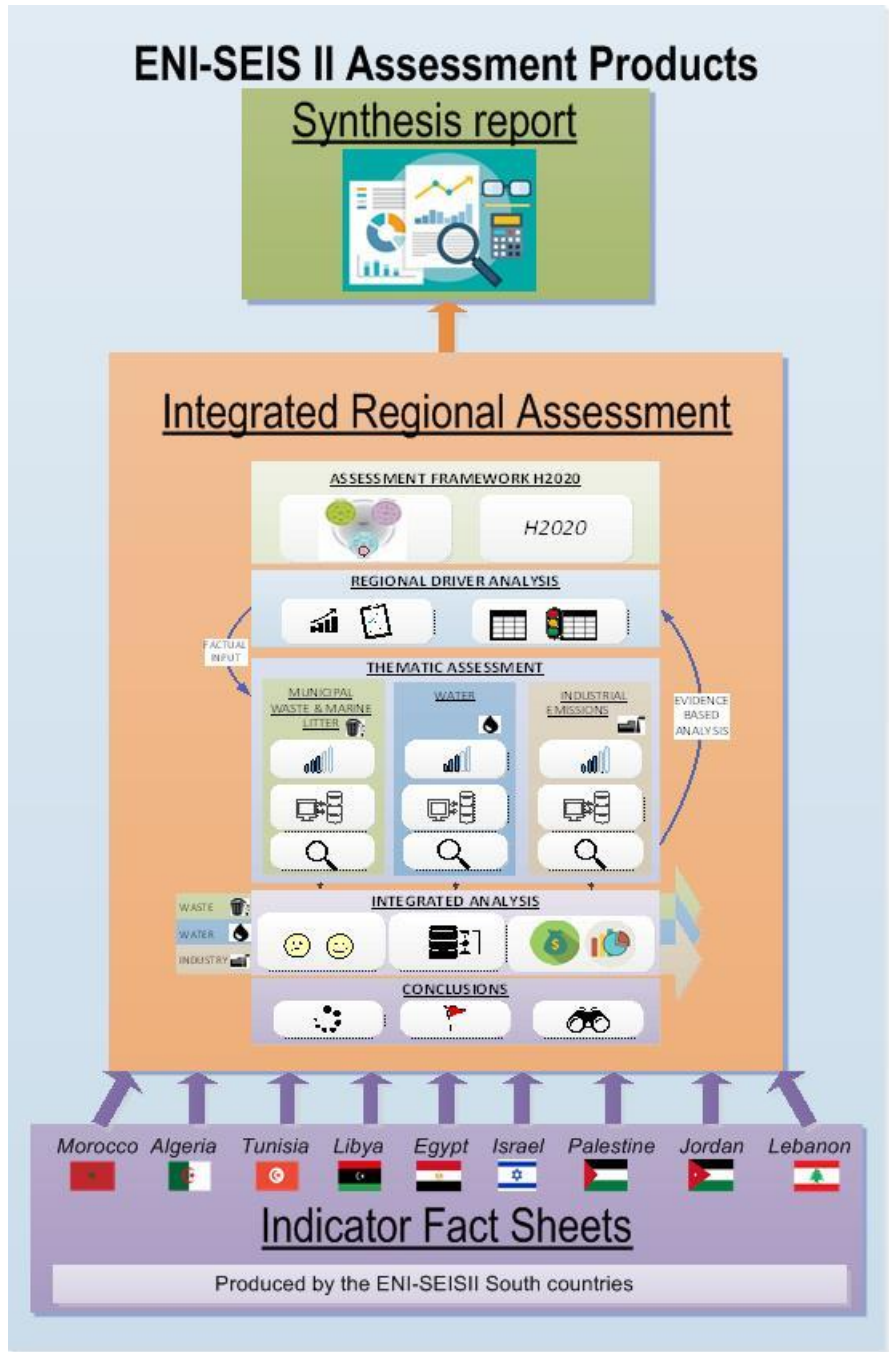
ENI-SEIS II Assessment Products

Synthesis report

Integrated Regional Assessment

ASSESSMENT FRAMEWORK H2020

H2020

REGIONAL DRIVER ANALYSIS

FACTUAL INPUT

THEMATIC ASSESSMENT

MUNICIPAL WASTE & MARINE LITTER

WATER

INDUSTRIAL EMISSIONS

EVIDENCE BASED ANALYSIS

WASTE

WATER

INDUSTRY

INTEGRATED ANALYSIS

CONCLUSIONS

Morocco Algeria Tunisia Libya Egypt Israel Palestine Jordan Lebanon

Indicator Fact Sheets

Produced by the ENI-SEISII South countries